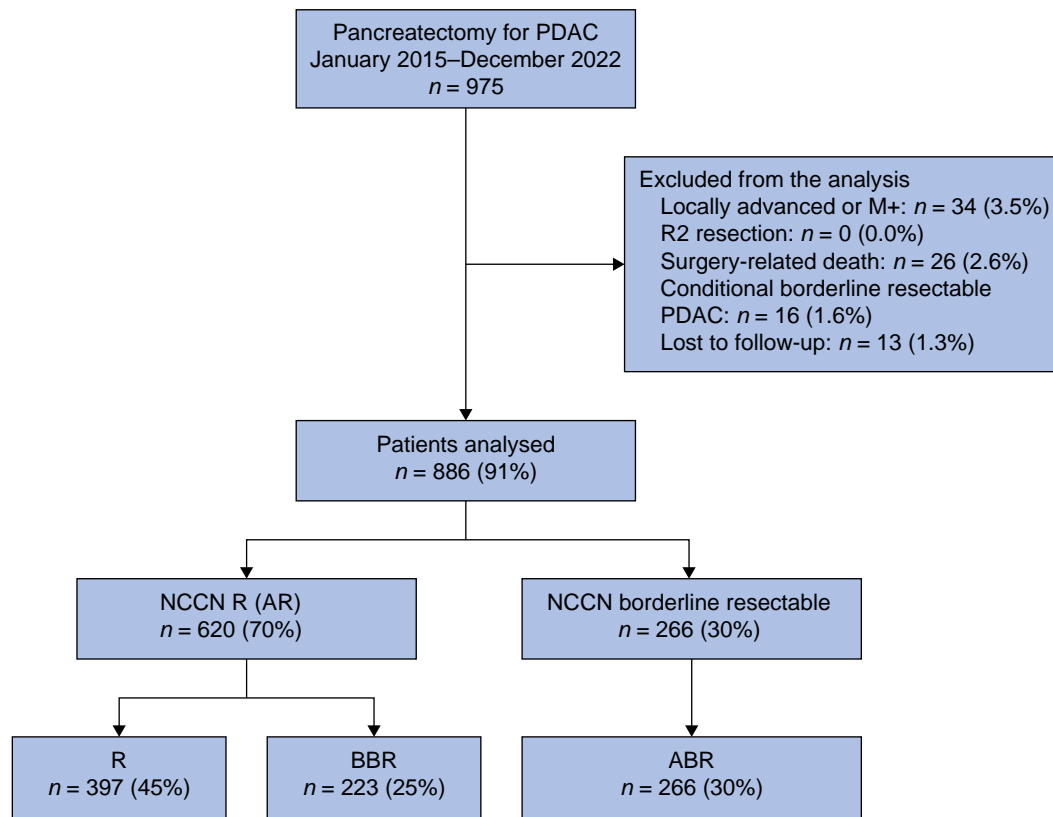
Pancreatectomy for PDAC
January 2015–December 2022
$n = 975$

Excluded from the analysis
Locally advanced or M+: $n = 34$ (3.5%)
R2 resection: $n = 0$ (0.0%)
Surgery-related death: $n = 26$ (2.6%)
Conditional borderline resectable PDAC: $n = 16$ (1.6%)
Lost to follow-up: $n = 13$ (1.3%)

Patients analysed
$n = 886$ (91%)

NCCN R (AR)
$n = 620$ (70%)

NCCN borderline resectable
$n = 266$ (30%)

R
$n = 397$ (45%)

BBR
$n = 223$ (25%)

ABR
$n = 266$ (30%)